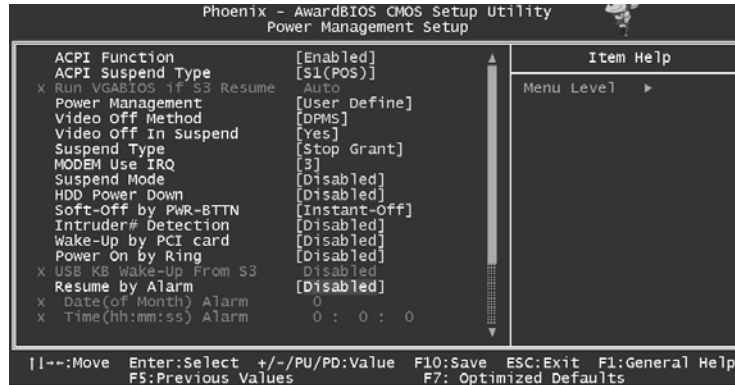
Phoenix - AwardBIOS CMOS Setup Utility
Power Management Setup

| | | |
|---|---|---|
| | ACPI Function | [Enabled] |
| | ACPI Suspend Type | [S1(POS)] |
| x | Run VGABIOS if S3 Resume | Auto |
| | Power Management | [User Define] |
| | Video Off Method | [DPMS] |
| | Video Off In Suspend | [Yes] |
| | Suspend Type | [Stop Grant] |
| | MODEM Use IRQ | [3] |
| | Suspend Mode | [Disabled] |
| | HDD Power Down | [Disabled] |
| | Soft-Off by PWR-BTTN | [Instant-Off] |
| | Intruder# Detection | [Disabled] |
| | Wake-Up by PCI card | [Disabled] |
| | Power On by Ring | [Disabled] |
| x | USB KB Wake-Up From S3 | Disabled |
| | Resume by Alarm | [Disabled] |
| x | Date(of Month) Alarm | 0 |
| x | Time(hh:mm:ss) Alarm | 0 : 0 : 0 |

Item Help

Menu Level ►

↑↓→←:Move Enter:Select +/-/PU/PD:Value F10:Save ESC:Exit F1:General Help
F5:Previous Values F7: Optimized Defaults